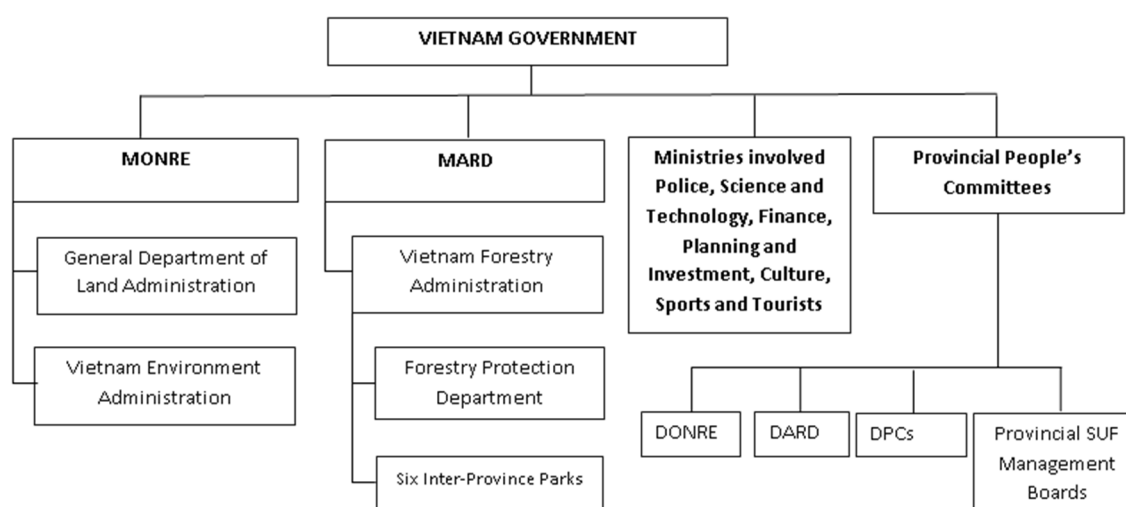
VIETNAM GOVERNMENT

MONRE

General Department of Land Administration

Vietnam Environment Administration

MARD

Vietnam Forestry Administration

Forestry Protection Department

Six Inter-Province Parks

Ministries involved Police, Science and Technology, Finance, Planning and Investment, Culture, Sports and Tourists

Provincial People's Committees

DONRE

DARD

DPCs

Provincial SUF Management Boards